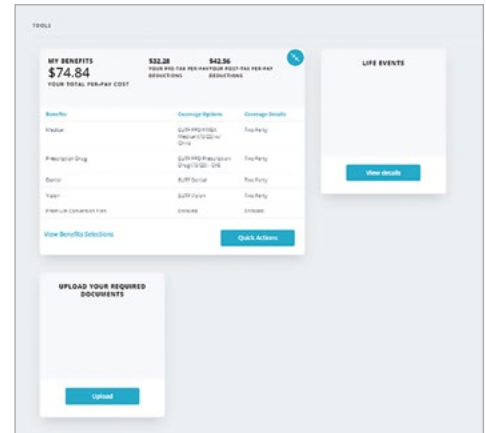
TOOLS

MY BENEFITS
$74.84
YOUR TOTAL PER-PAY COST

$32.28
YOUR PRE-TAX PER-PAY DEDUCTIONS

$42.56
YOUR POST-TAX PER-PAY DEDUCTIONS

| Benefits | Coverage Options | Coverage Details |
|---|---|---|
| Medical | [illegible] | Two Party |
| Prescription Drug | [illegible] | Two Party |
| Dental | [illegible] Dental | Two Party |
| Vision | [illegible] Vision | Two Party |
| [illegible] | Enrolled | Enrolled |

View Benefits Selections

Quick Actions

LIFE EVENTS

View details

UPLOAD YOUR REQUIRED DOCUMENTS

Upload